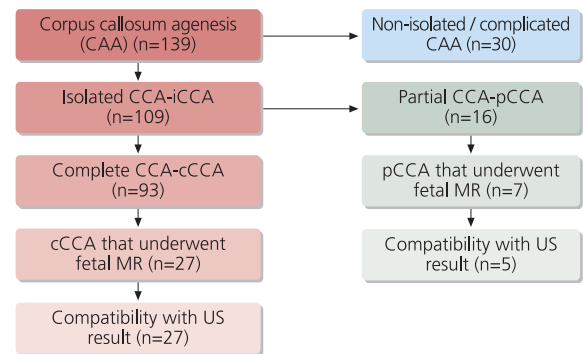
Corpus callosum agenesis (CAA) (n=139)

Non-isolated / complicated CAA (n=30)

Isolated CCA-iCCA (n=109)

Partial CCA-pCCA (n=16)

Complete CCA-cCCA (n=93)

pCCA that underwent fetal MR (n=7)

cCCA that underwent fetal MR (n=27)

Compatibility with US result (n=5)

Compatibility with US result (n=27)